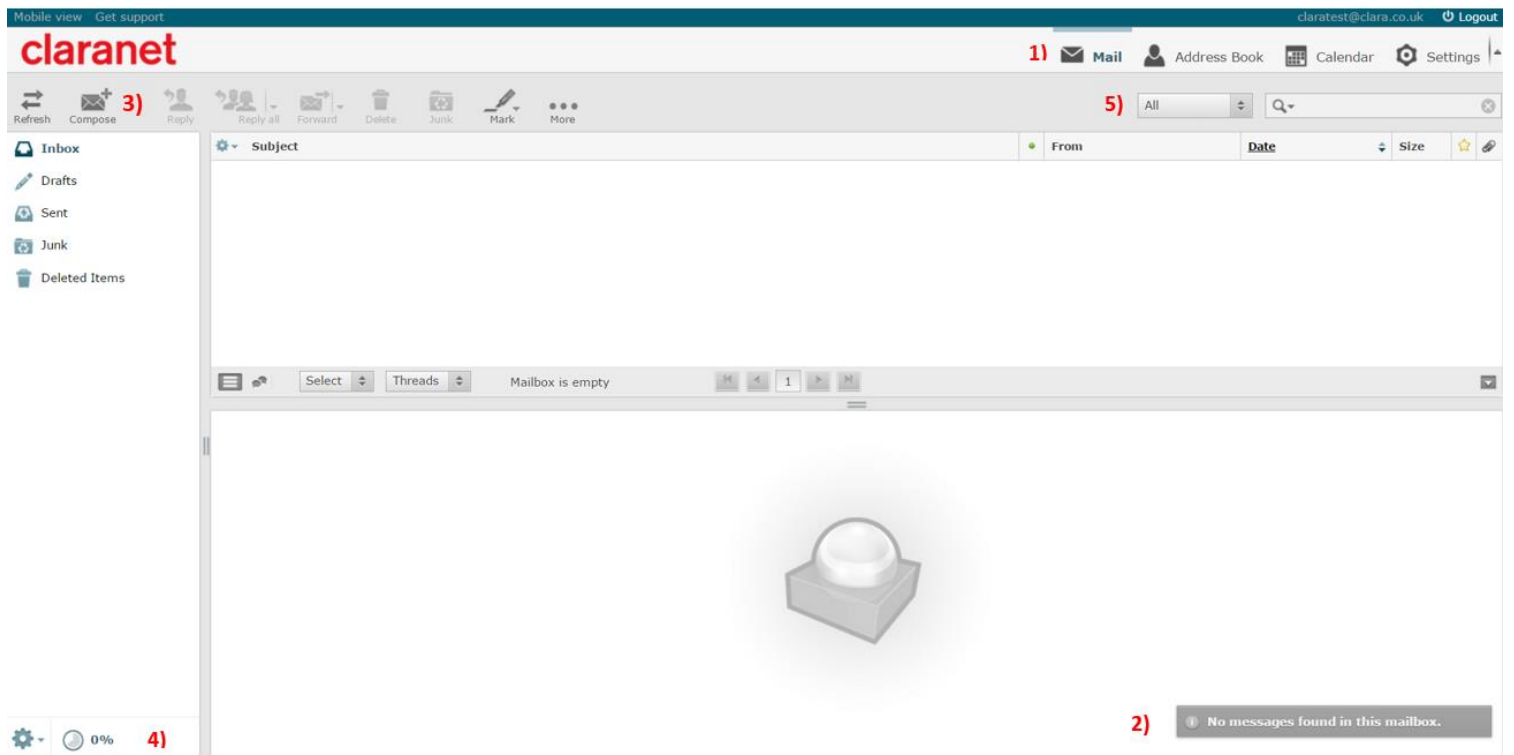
Mobile view Get support

claratest@clara.co.uk Logout

claranet

1) Mail Address Book Calendar Settings

Refresh Compose 3) Reply Reply all Forward Delete Junk Mark More

5) All

Inbox
Drafts
Sent
Junk
Deleted Items

Subject From Date Size

Select Threads Mailbox is empty 1

0% 4)

2) No messages found in this mailbox.